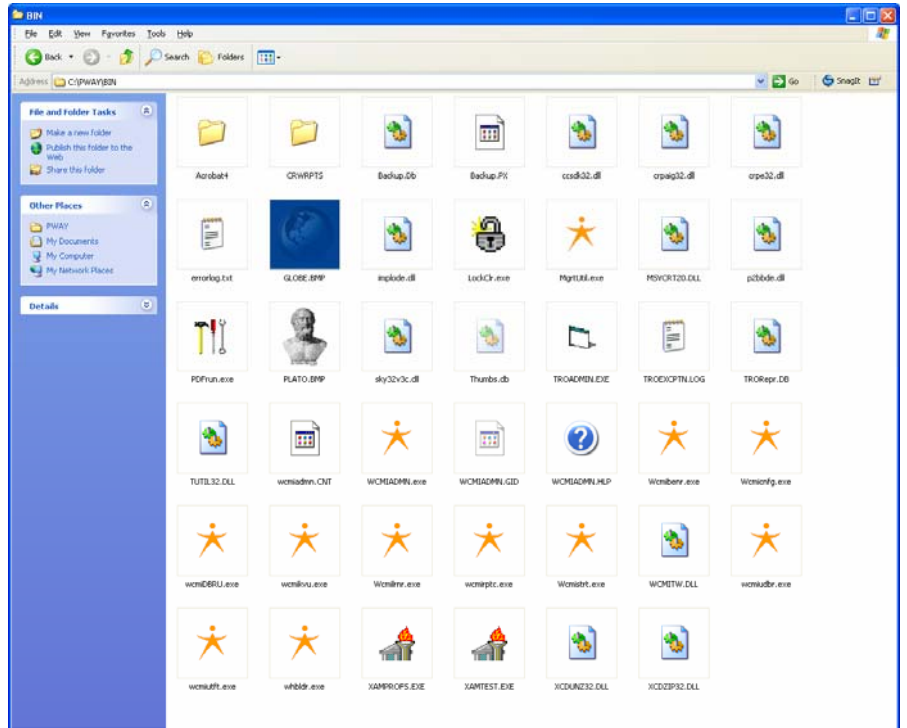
BIN

File Edit View Favorites Tools Help

Back Search Folders

Address C:\PWAY\BIN Go SnagIt

File and Folder Tasks

Make a new folder
Publish this folder to the Web
Share this folder

Other Places

PWAY
My Documents
My Computer
My Network Places

Details

Acrobat4
CRWRPTS
Backup.Db
Backup.PX
ccsdk32.dll
crpaig32.dll
crpe32.dll
errorlog.txt
GLOBE.BMP
implode.dll
LockClr.exe
MgrtUtil.exe
MSVCRT20.DLL
p2bbde.dll
PDFrun.exe
PLATO.BMP
sky32v3c.dll
Thumbs.db
TROADMIN.EXE
TROEXCPTN.LOG
TRORepr.DB
TUTIL32.DLL
wcmiadmn.CNT
WCMIADMN.exe
WCMIADMN.GID
WCMIADMN.HLP
Wcmiberr.exe
Wcmicnfg.exe
wcmiDBRU.exe
wcmiivu.exe
Wcmilmr.exe
wcmirptc.exe
Wcmistrt.exe
WCMITW.DLL
wcmiudbr.exe
wcmiutft.exe
whbldr.exe
XAMPROFS.EXE
XAMTEST.EXE
XCDUNZ32.DLL
XCDZIP32.DLL